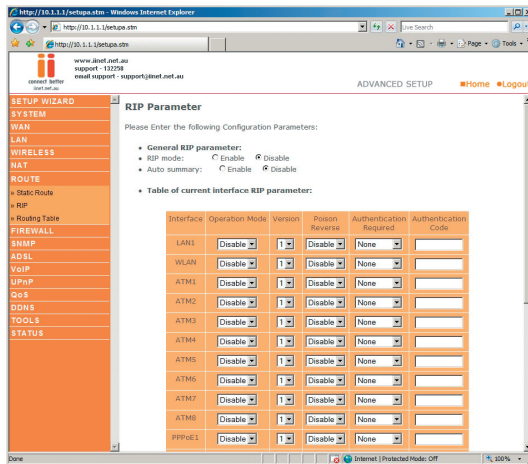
http://10.1.1.1/setupa.stm - Windows Internet Explorer

http://10.1.1.1/setupa.stm

Live Search

http://10.1.1.1/setupa.stm

Page ▾ Tools ▾

connect better
iinet.net.au

www.iinet.net.au
support - 132258
email support - support@iinet.net.au

ADVANCED SETUP ■Home ■Logout

SETUP WIZARD
SYSTEM
WAN
LAN
WIRELESS
NAT
ROUTE
» Static Route
» RIP
» Routing Table
FIREWALL
SNMP
ADSL
VoIP
UPnP
QoS
DDNS
TOOLS
STATUS

RIP Parameter

Please Enter the following Configuration Parameters:

• General RIP parameter:
• RIP mode: ○ Enable ● Disable
• Auto summary: ○ Enable ● Disable

• Table of current interface RIP parameter:

| Interface | Operation Mode | Version | Poison Reverse | Authentication Required | Authentication Code |
|---|---|---|---|---|---|
| LAN1 | Disable | 1 | Disable | None | |
| WLAN | Disable | 1 | Disable | None | |
| ATM1 | Disable | 1 | Disable | None | |
| ATM2 | Disable | 1 | Disable | None | |
| ATM3 | Disable | 1 | Disable | None | |
| ATM4 | Disable | 1 | Disable | None | |
| ATM5 | Disable | 1 | Disable | None | |
| ATM6 | Disable | 1 | Disable | None | |
| ATM7 | Disable | 1 | Disable | None | |
| ATM8 | Disable | 1 | Disable | None | |
| PPPoE1 | Disable | 1 | Disable | None | |

Done

Internet | Protected Mode: Off

100%